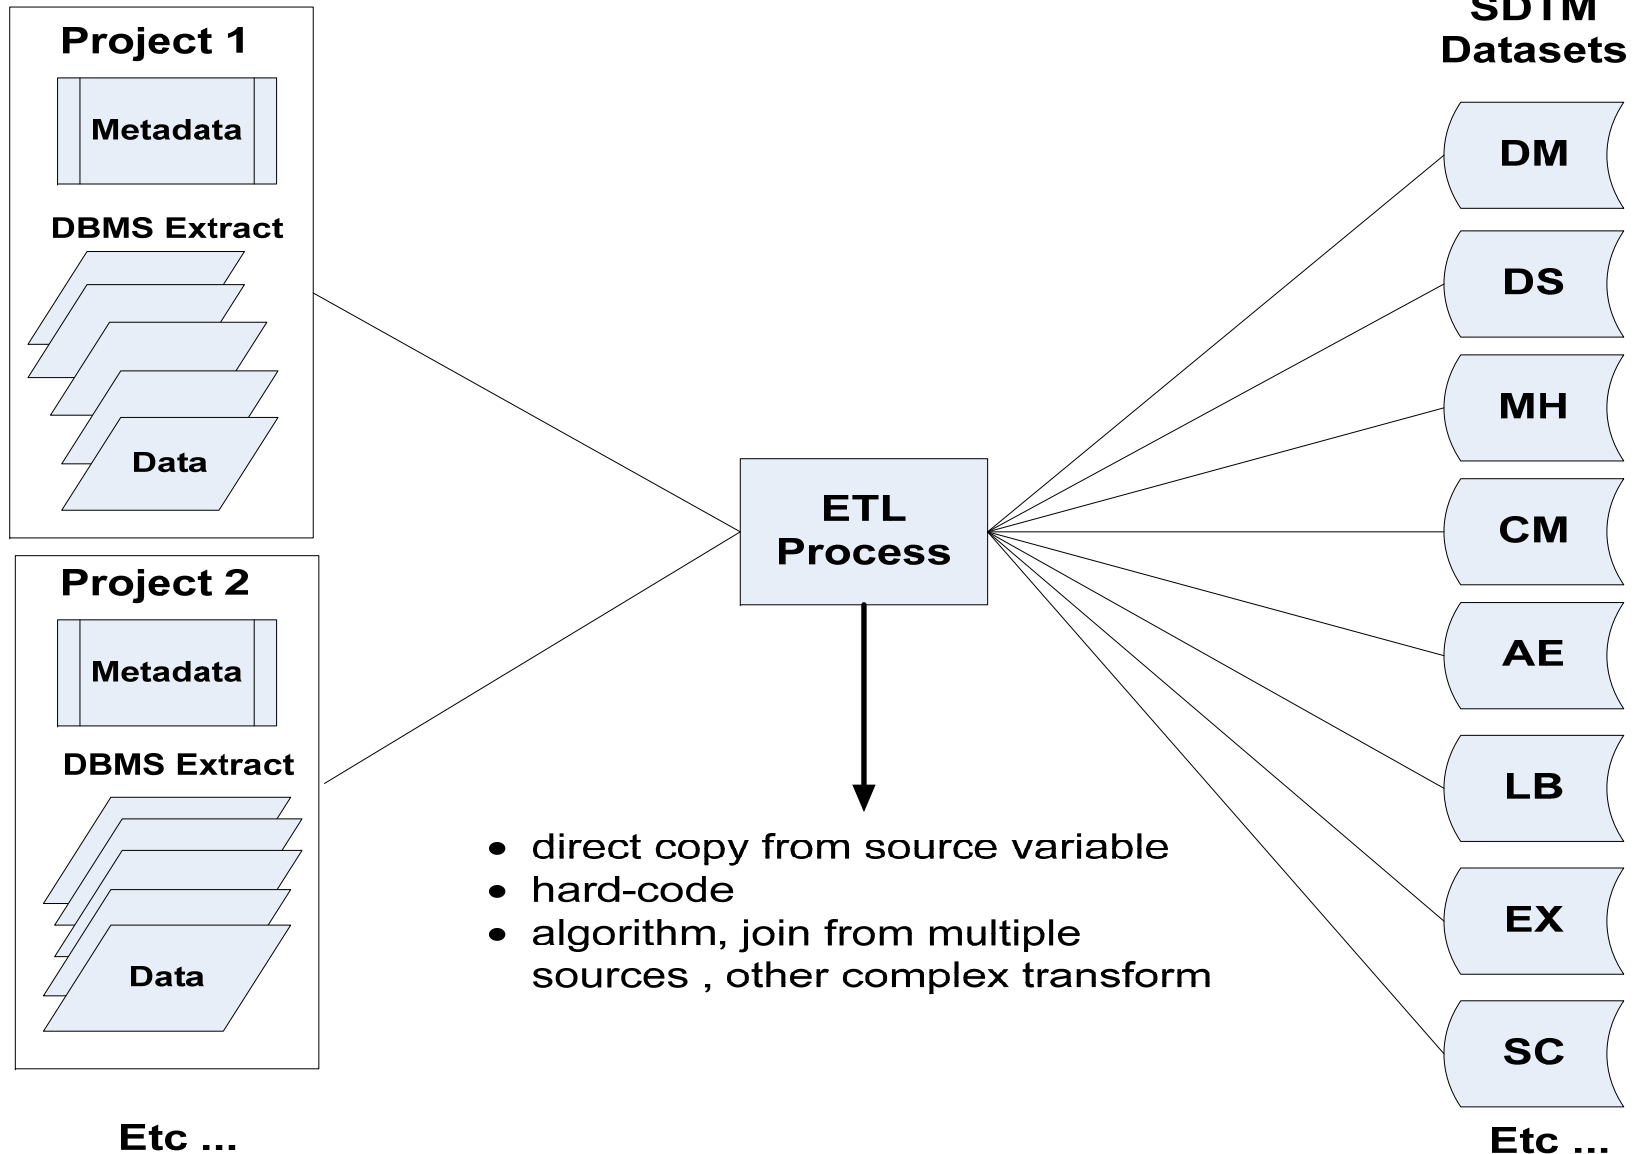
Project 1

Metadata

DBMS Extract

Data

Project 2

Metadata

DBMS Extract

Data

Etc ...

ETL Process

• direct copy from source variable
• hard-code
• algorithm, join from multiple sources , other complex transform

SDTM Datasets

DM

DS

MH

CM

AE

LB

EX

SC

Etc ...